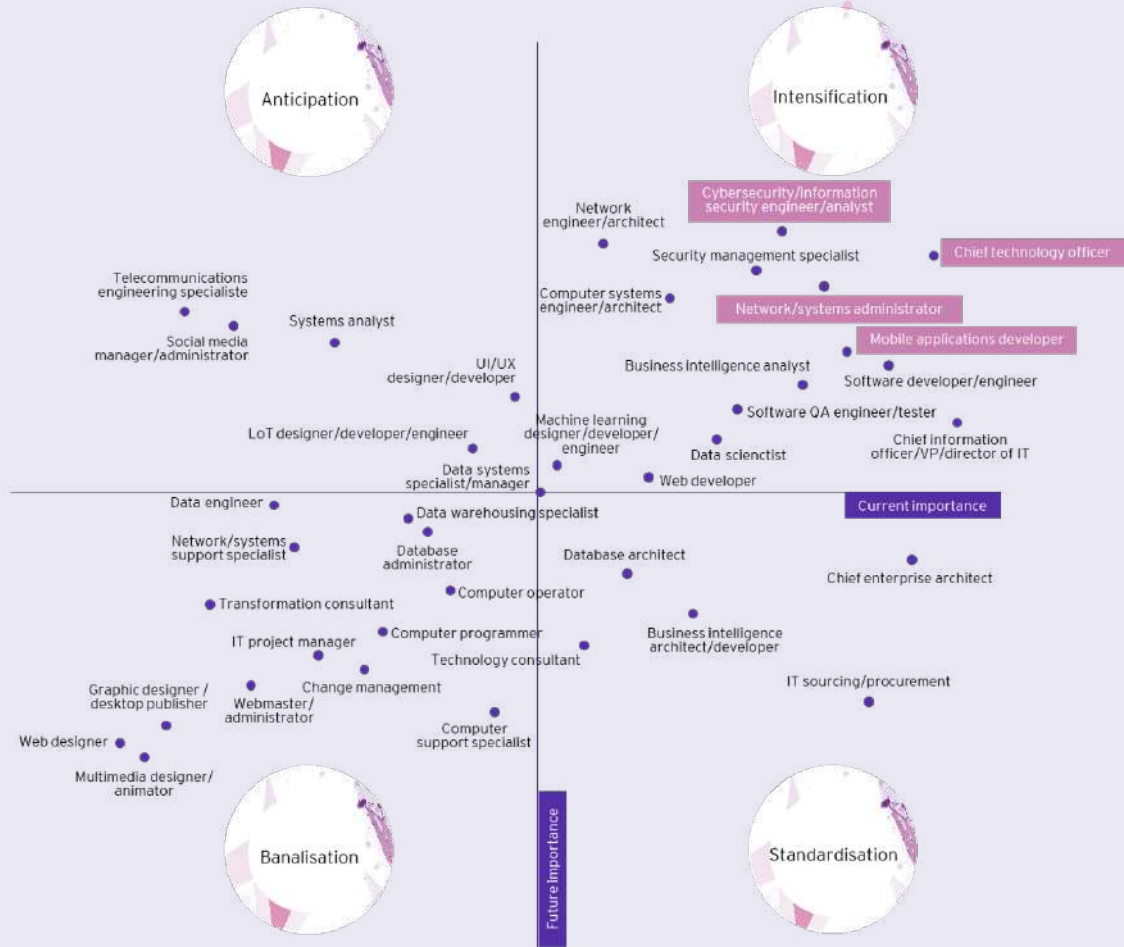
Anticipation

Intensification

Cybersecurity/information security engineer/analyst

Network engineer/architect

Security management specialist

Chief technology officer

Telecommunications engineering specialiste

Computer systems engineer/architect

Network/systems administrator

Systems analyst

Social media manager/administrator

Mobile applications developer

UI/UX designer/developer

Business intelligence analyst

Software developer/engineer

Software QA engineer/tester

Machine learning designer/developer/engineer

LoT designer/developer/engineer

Chief information officer/VP/director of IT

Data scienctist

Data systems specialist/manager

Web developer

Data engineer

Current importance

Data warehousing specialist

Network/systems support specialist

Database administrator

Database architect

Chief enterprise architect

Computer operator

Transformation consultant

Computer programmer

Business intelligence architect/developer

IT project manager

Technology consultant

Change management

IT sourcing/procurement

Graphic designer / desktop publisher

Webmaster/ administrator

Computer support specialist

Web designer

Multimedia designer/ animator

Banalisation

Future importance

Standardisation